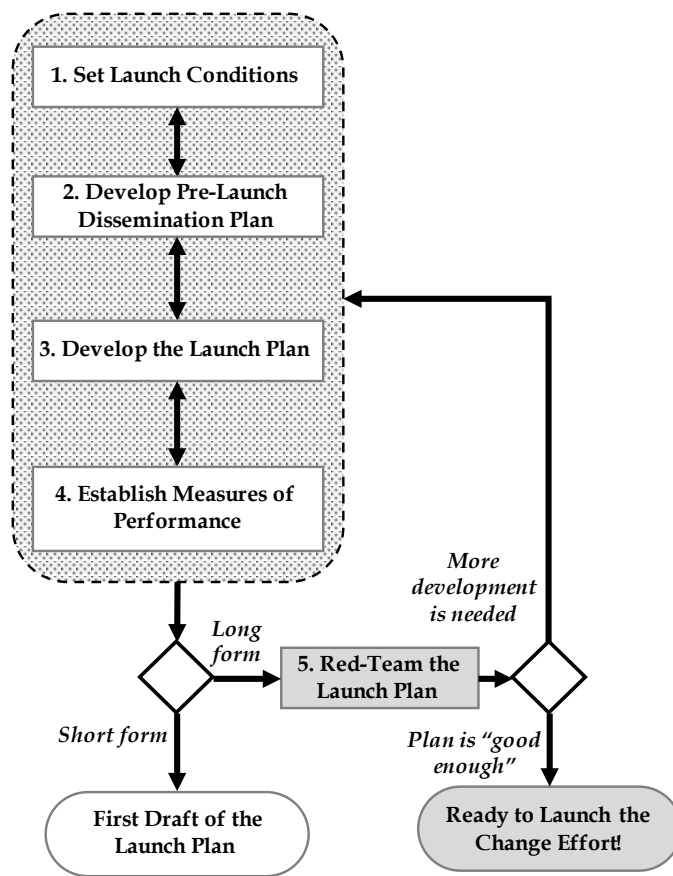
1. Set Launch Conditions

2. Develop Pre-Launch Dissemination Plan

3. Develop the Launch Plan

4. Establish Measures of Performance

More development is needed

Long form

5. Red-Team the Launch Plan

Short form

Plan is "good enough"

First Draft of the Launch Plan

Ready to Launch the Change Effort!